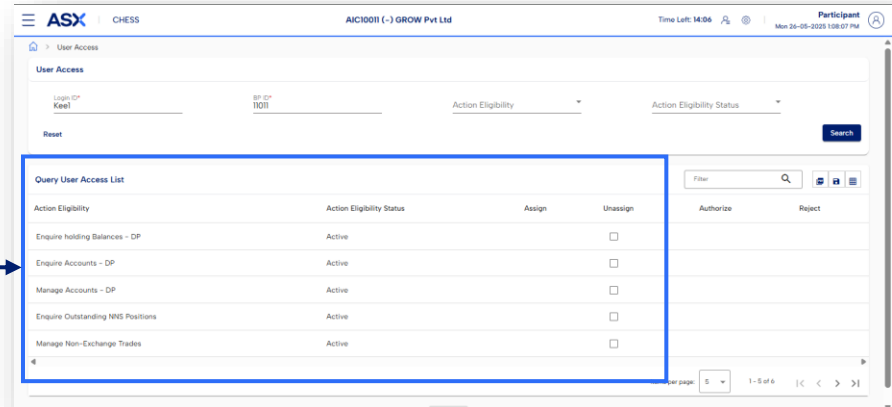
ASX | CHESS

AIC10011 (-) GROW Pvt Ltd

Time Left: 14:06

Participant
Mon 26-05-2025 1:08:07 PM

User Access

User Access

Login ID*
Kee1

BP ID*
11011

Action Eligibility

Action Eligibility Status

Reset

Search

Query User Access List

Filter

| Action Eligibility | Action Eligibility Status | Assign | Unassign | Authorize | Reject |
|---|---|---|---|---|---|
| Enquire holding Balances - DP | Active | | ☐ | | |
| Enquire Accounts - DP | Active | | ☐ | | |
| Manage Accounts - DP | Active | | ☐ | | |
| Enquire Outstanding NNS Positions | Active | | ☐ | | |
| Manage Non-Exchange Trades | Active | | ☐ | | |

per page: 5

1 - 5 of 6